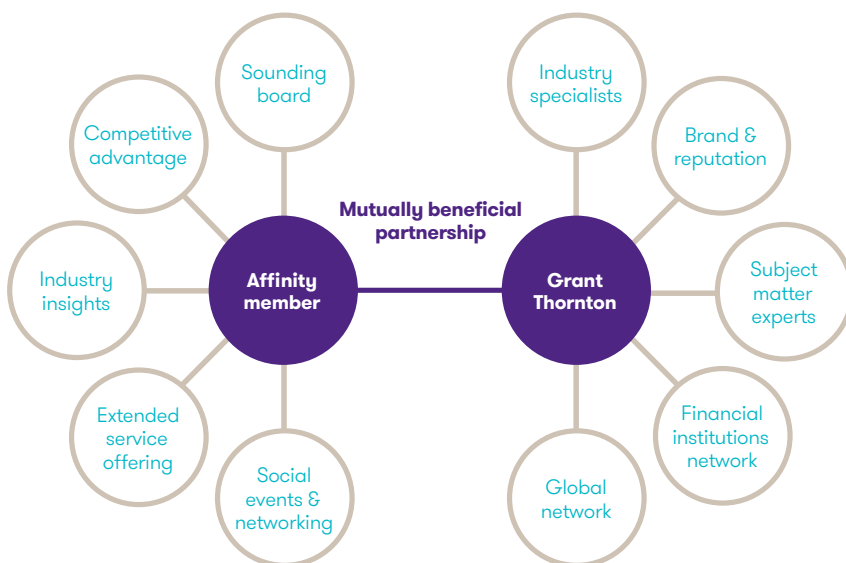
Sounding board

Competitive advantage

Industry insights

Extended service offering

Social events & networking

Affinity member

Mutually beneficial partnership

Grant Thornton

Industry specialists

Brand & reputation

Subject matter experts

Financial institutions network

Global network